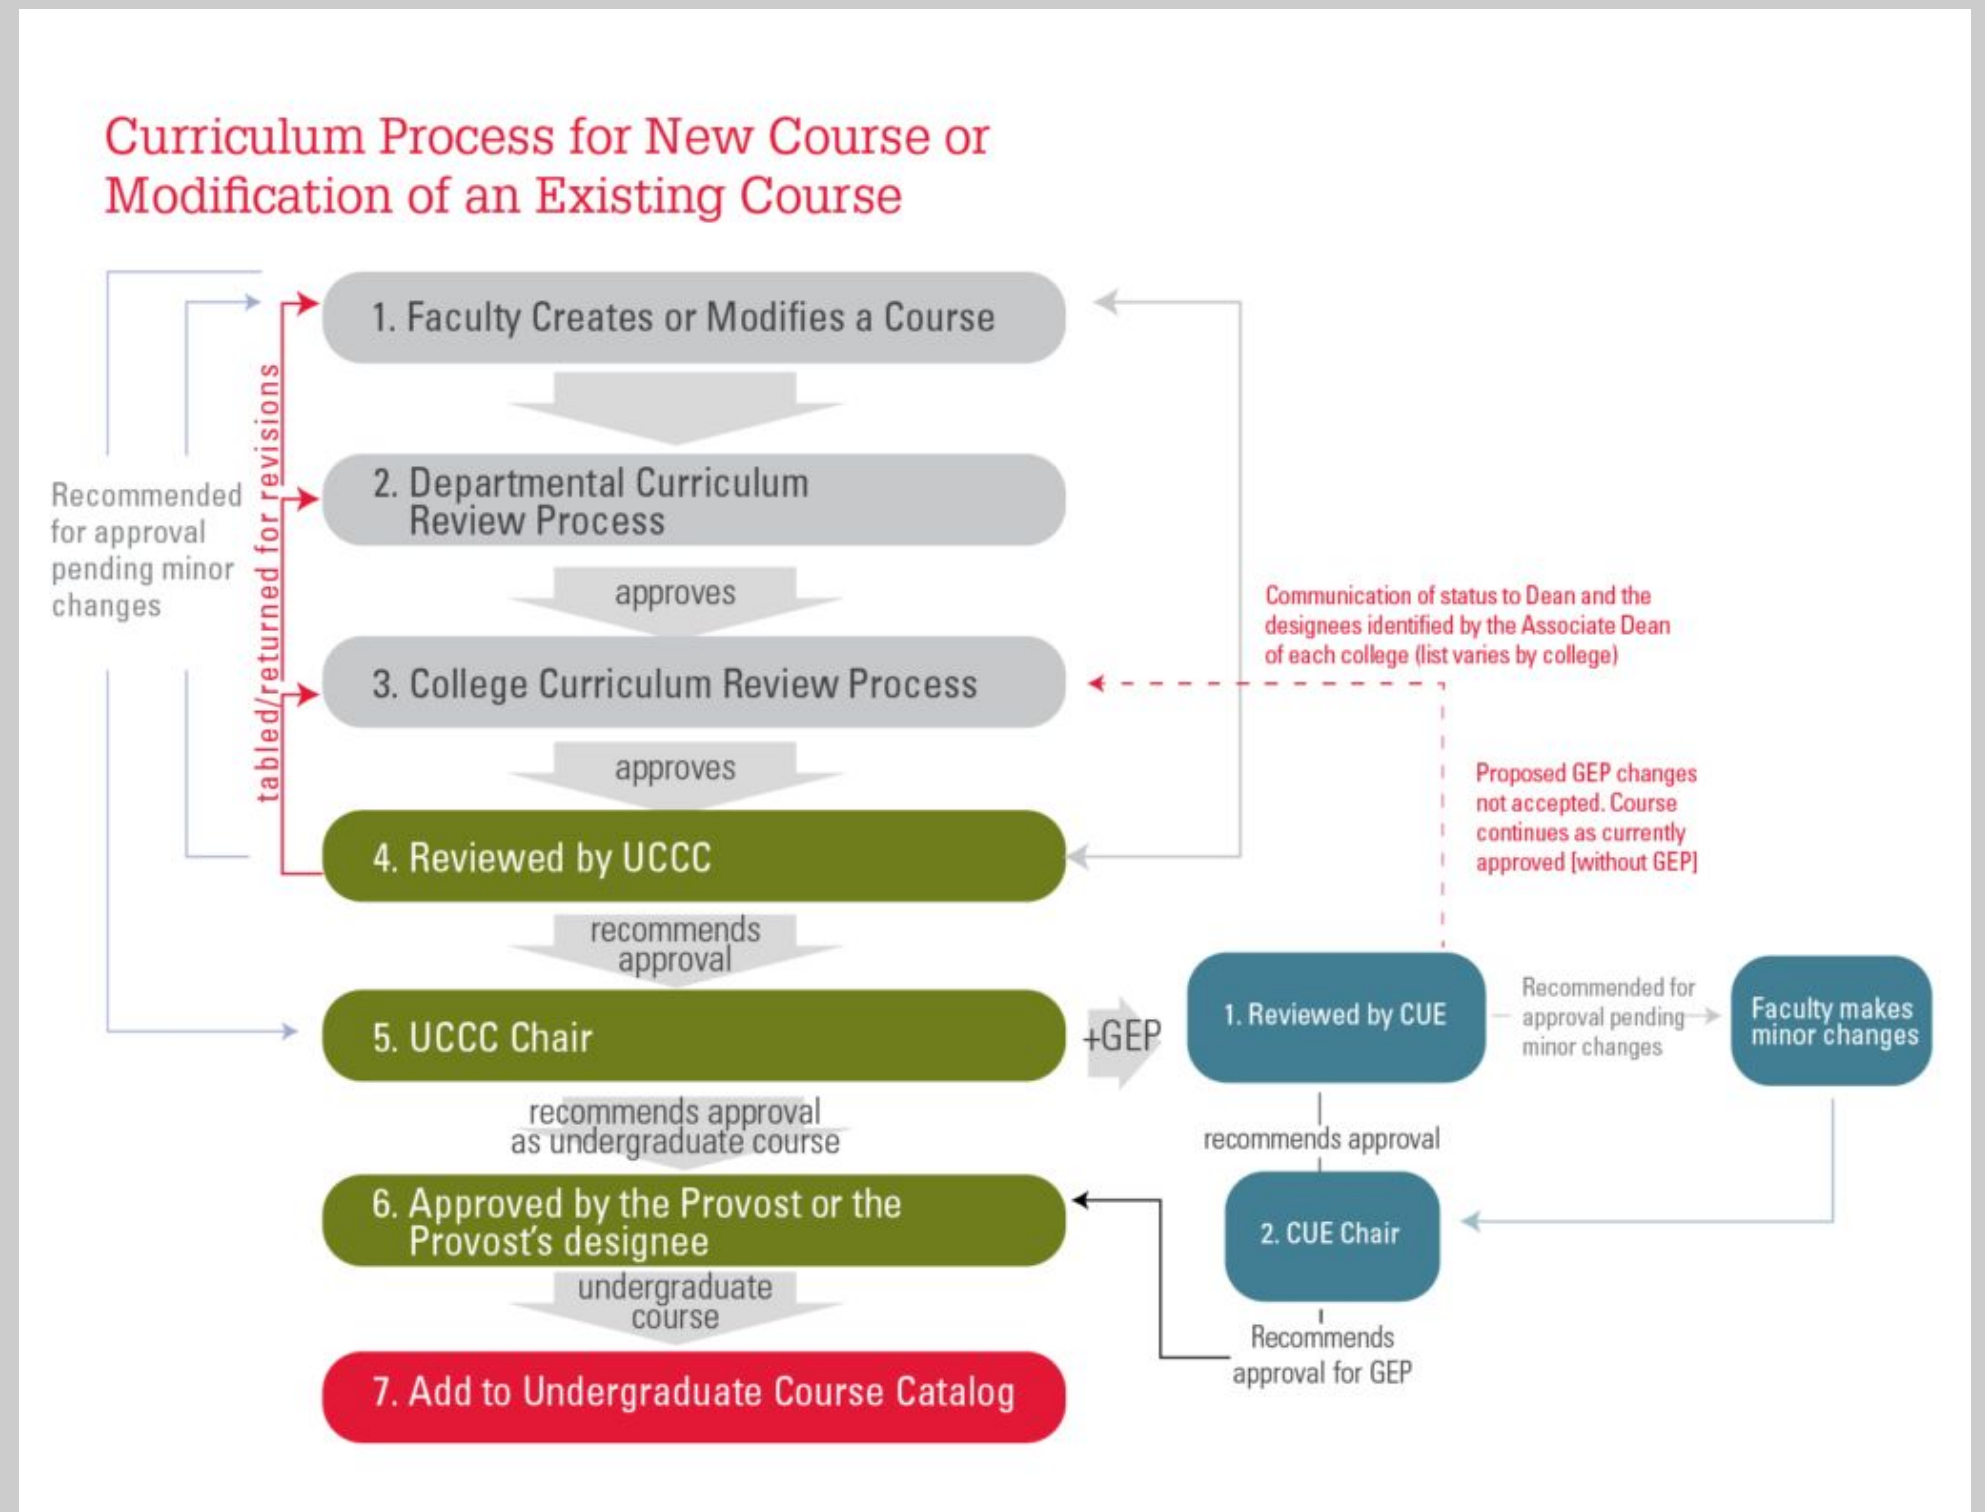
Curriculum Process for New Course or Modification of an Existing Course

1. Faculty Creates or Modifies a Course

2. Departmental Curriculum Review Process

approves

3. College Curriculum Review Process

approves

4. Reviewed by UCCC

recommends approval

5. UCCC Chair

recommends approval as undergraduate course

6. Approved by the Provost or the Provost's designee

undergraduate course

7. Add to Undergraduate Course Catalog

Recommended for approval pending minor changes

tabled/returned for revisions

Communication of status to Dean and the designees identified by the Associate Dean of each college (list varies by college)

Proposed GEP changes not accepted. Course continues as currently approved [without GEP]

+GEP

1. Reviewed by CUE

Recommended for approval pending minor changes

Faculty makes minor changes

recommends approval

2. CUE Chair

Recommends approval for GEP